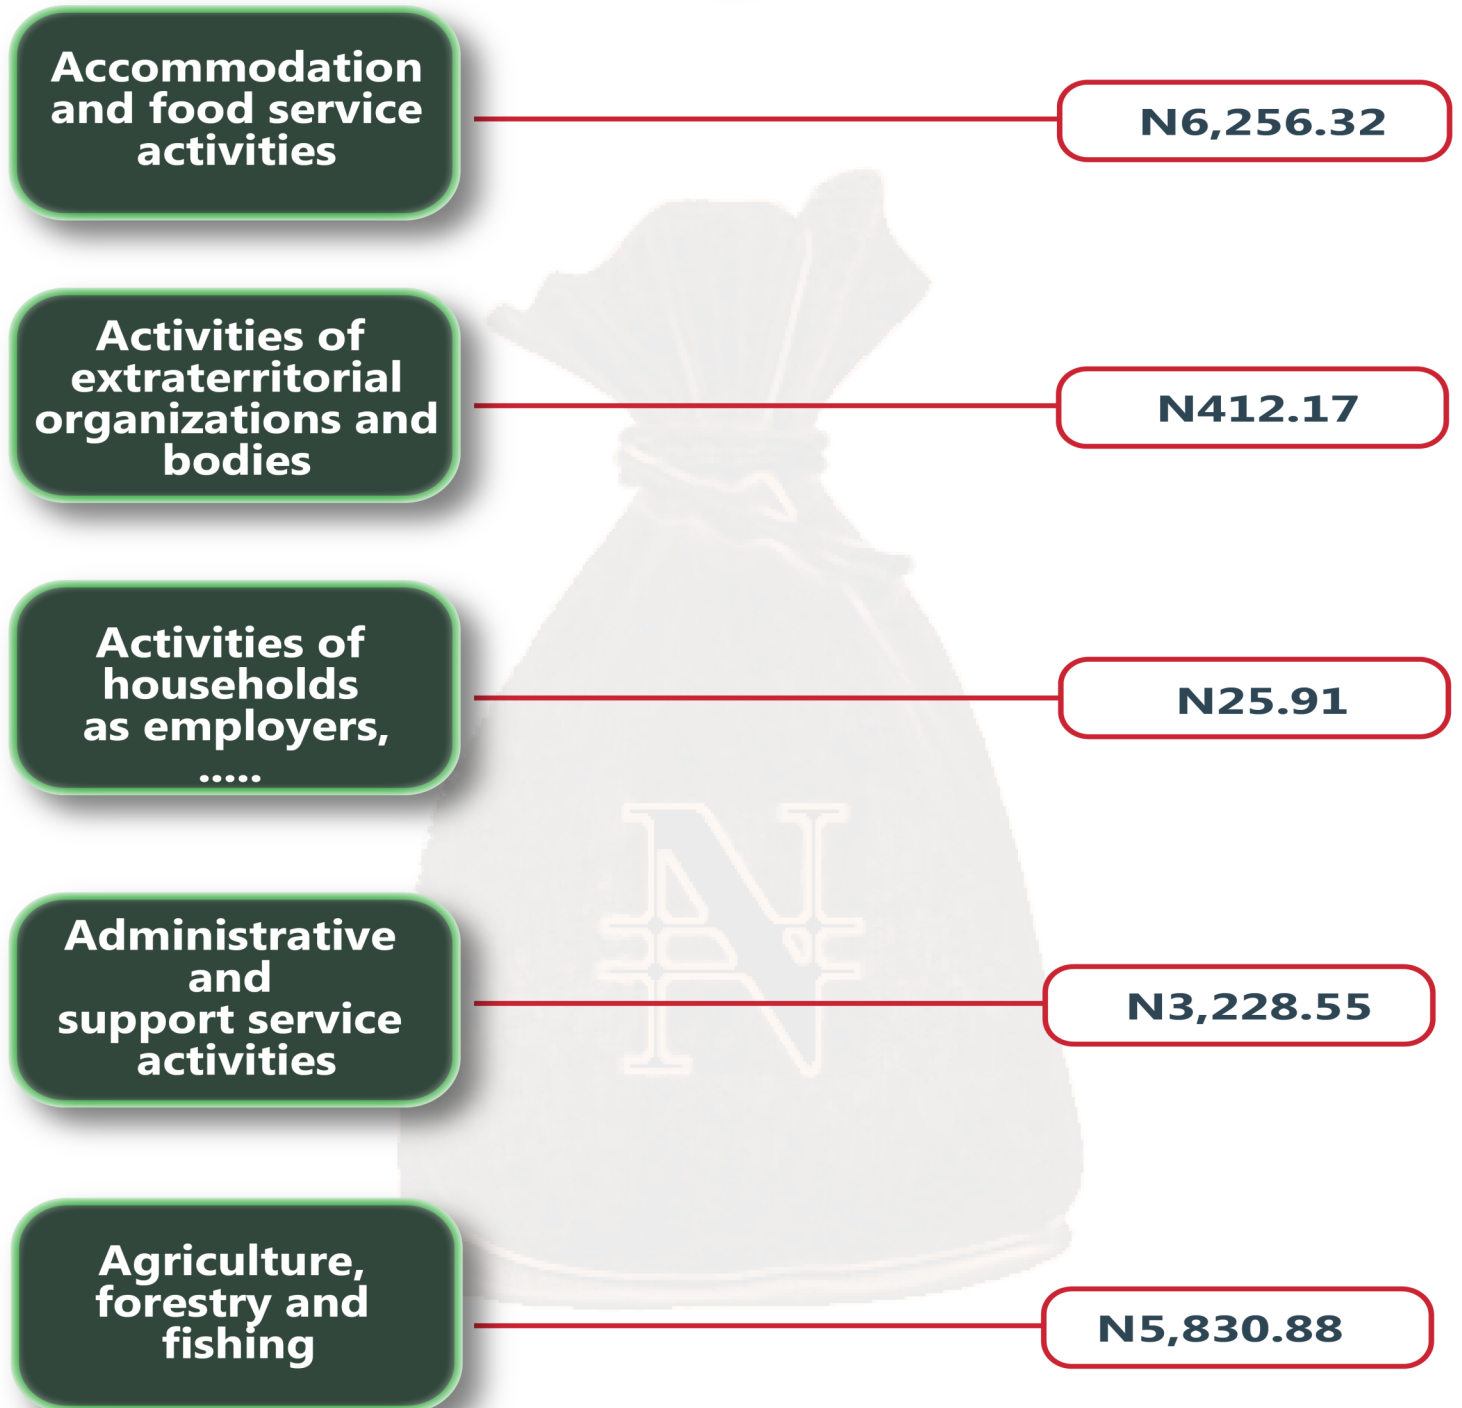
Accommodation and food service activities

N6,256.32

Activities of extraterritorial organizations and bodies

N412.17

Activities of households as employers, .....

N25.91

Administrative and support service activities

N3,228.55

Agriculture, forestry and fishing

N5,830.88